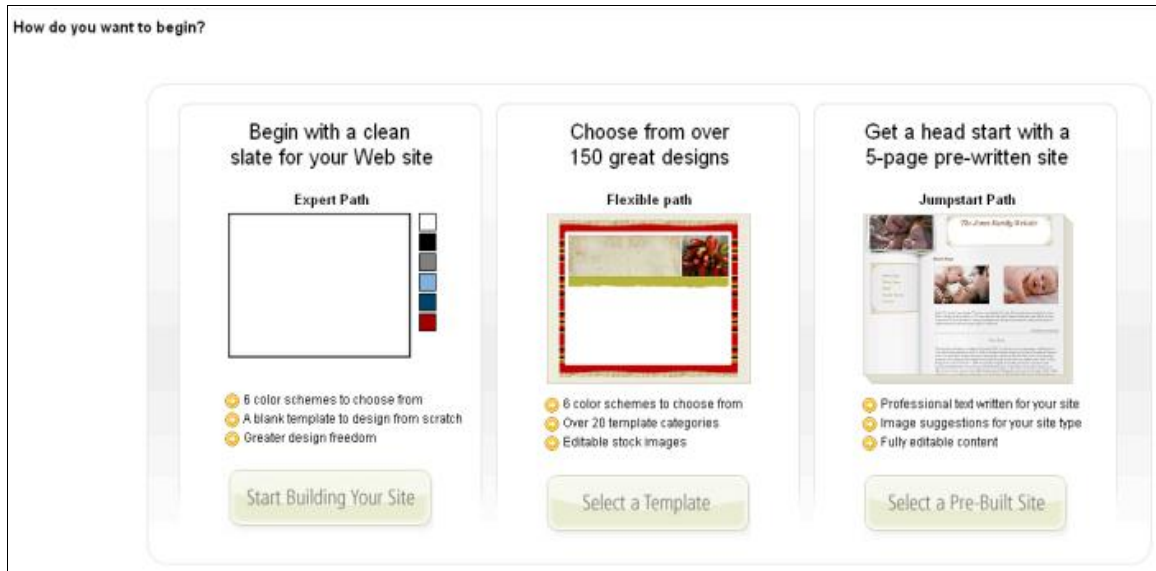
How do you want to begin?

Begin with a clean slate for your Web site

Expert Path

6 color schemes to choose from
A blank template to design from scratch
Greater design freedom

Start Building Your Site

Choose from over 150 great designs

Flexible path

6 color schemes to choose from
Over 20 template categories
Editable stock images

Select a Template

Get a head start with a 5-page pre-written site

Jumpstart Path

The Jones Family Website

Professional text written for your site
Image suggestions for your site type
Fully editable content

Select a Pre-Built Site